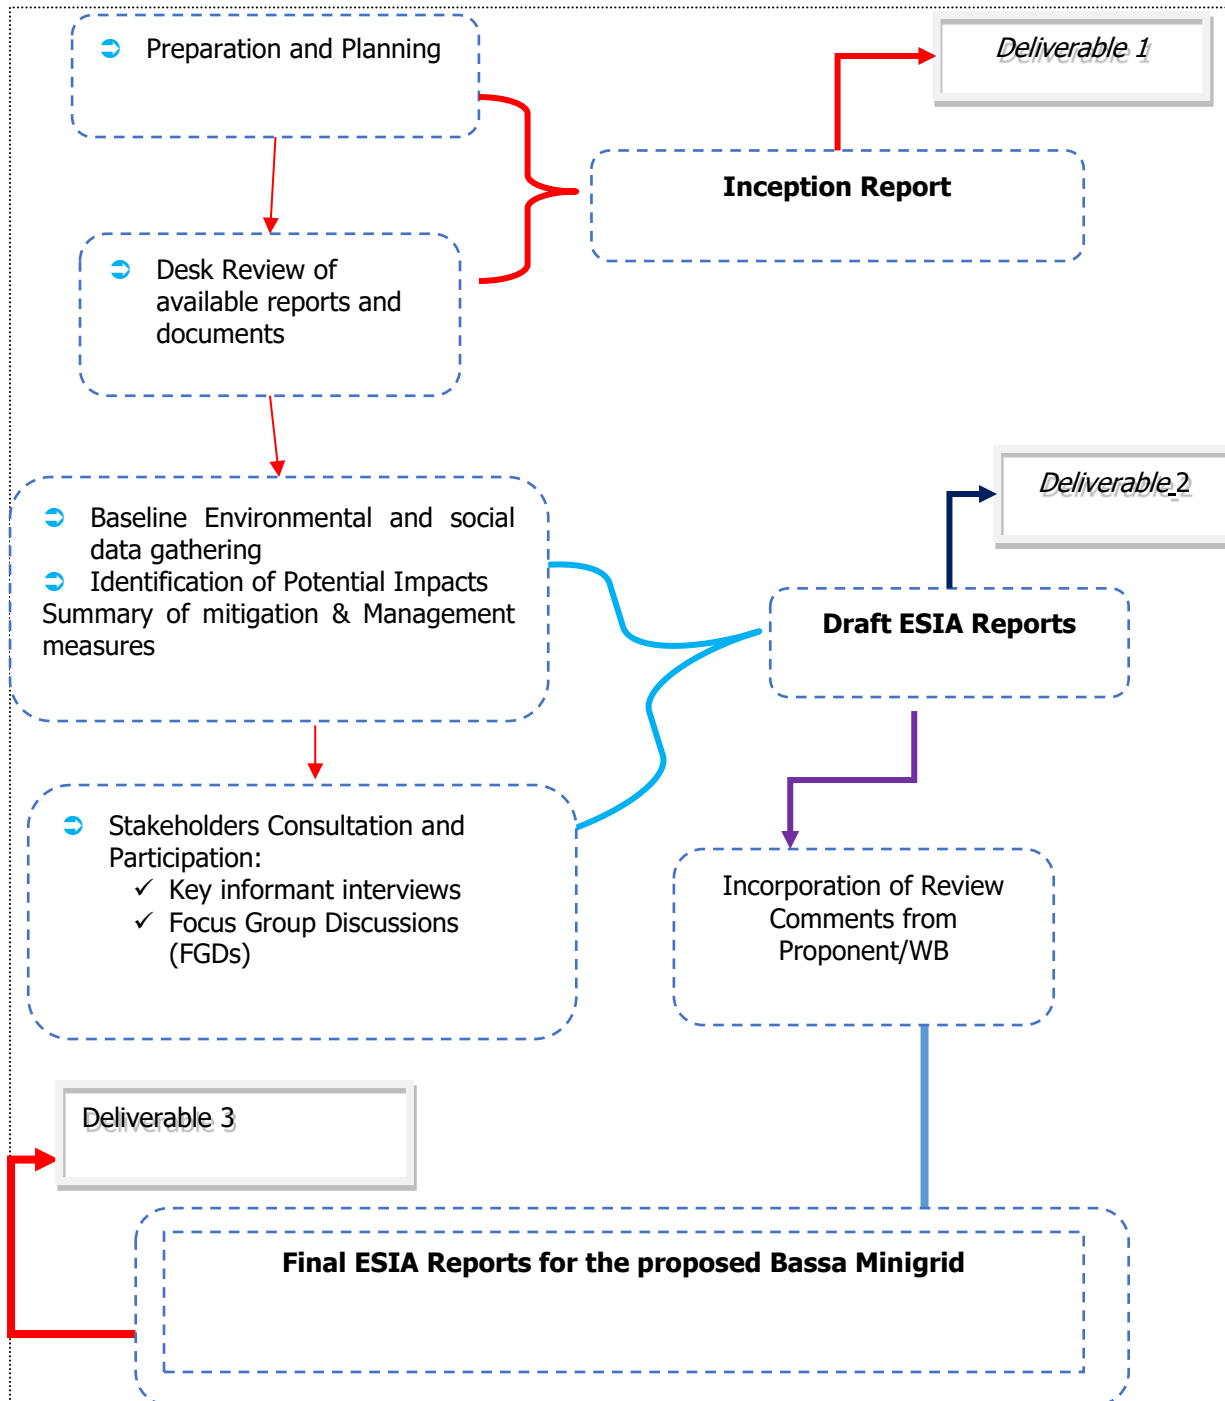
Preparation and Planning

Deliverable 1

Inception Report

Desk Review of available reports and documents

Baseline Environmental and social data gathering
Identification of Potential Impacts
Summary of mitigation & Management measures

Deliverable 2

Draft ESIA Reports

Stakeholders Consultation and Participation:
✓ Key informant interviews
✓ Focus Group Discussions (FGDs)

Incorporation of Review Comments from Proponent/WB

Deliverable 3

Final ESIA Reports for the proposed Bassa Minigrid